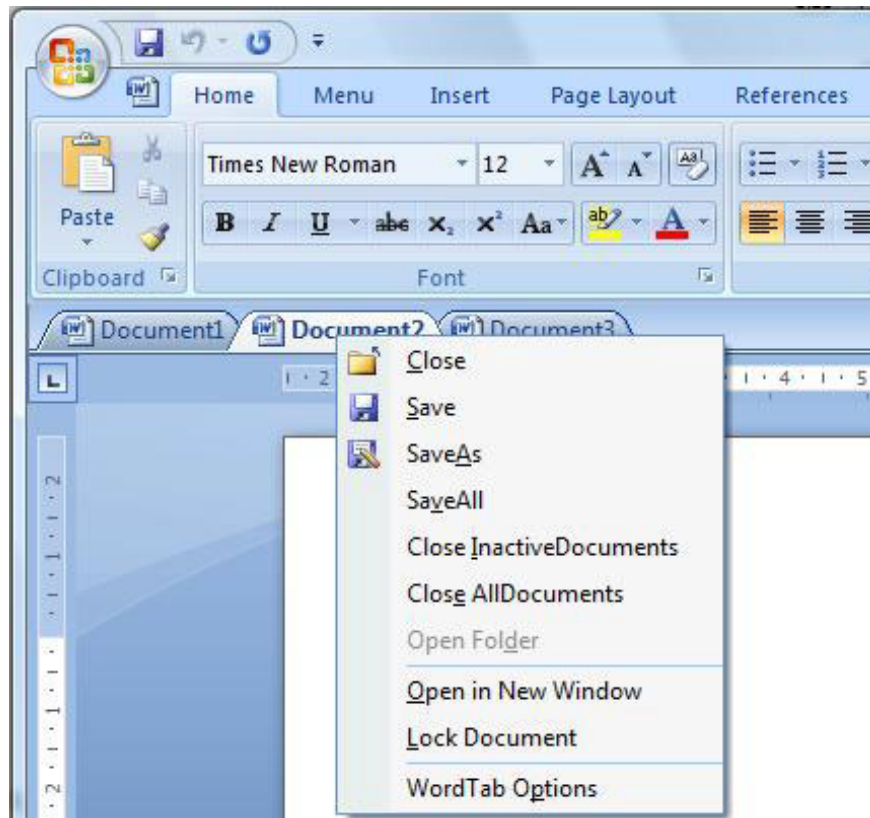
Home Menu Insert Page Layout References

Times New Roman 12

Paste

B I U abe $x_2$ $x^2$ Aa

Clipboard

Font

Document1 Document2 Document3

Close
Save
SaveAs
SaveAll
Close InactiveDocuments
Close AllDocuments
Open Folder
Open in New Window
Lock Document
WordTab Options